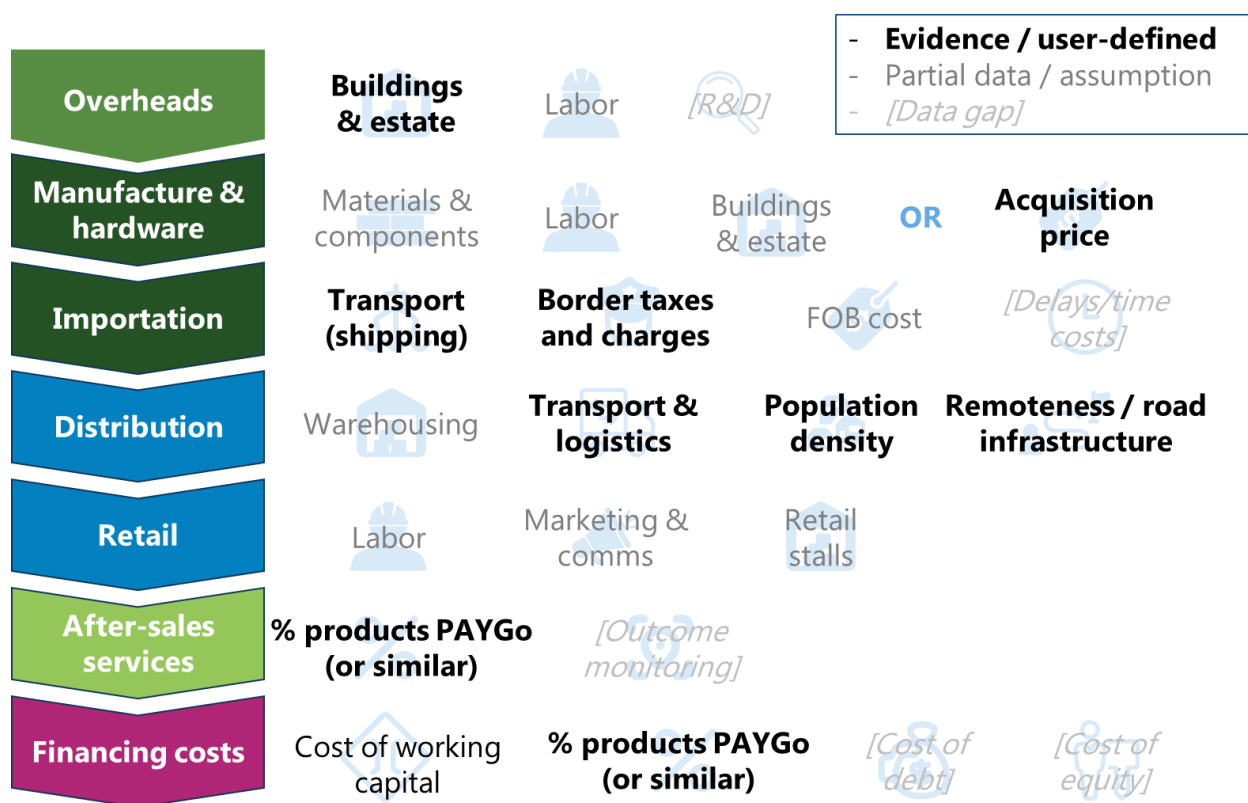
- Evidence / user-defined
- Partial data / assumption
- [Data gap]

Overheads
Buildings & estate
Labor
[R&D]

Manufacture & hardware
Materials & components
Labor
Buildings & estate
OR
Acquisition price

Importation
Transport (shipping)
Border taxes and charges
FOB cost
[Delays/time costs]

Distribution
Warehousing
Transport & logistics
Population density
Remoteness / road infrastructure

Retail
Labor
Marketing & comms
Retail stalls

After-sales services
% products PAYGo (or similar)
[Outcome monitoring]

Financing costs
Cost of working capital
% products PAYGo (or similar)
[Cost of debt]
[Cost of equity]